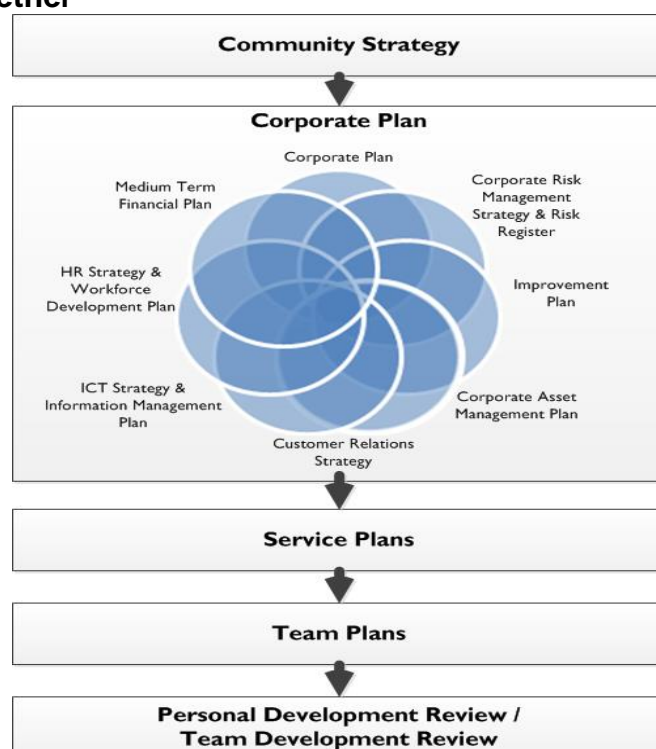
ether

Community Strategy

Corporate Plan

Corporate Plan

Medium Term Financial Plan

Corporate Risk Management Strategy & Risk Register

HR Strategy & Workforce Development Plan

Improvement Plan

ICT Strategy & Information Management Plan

Corporate Asset Management Plan

Customer Relations Strategy

Service Plans

Team Plans

Personal Development Review / Team Development Review